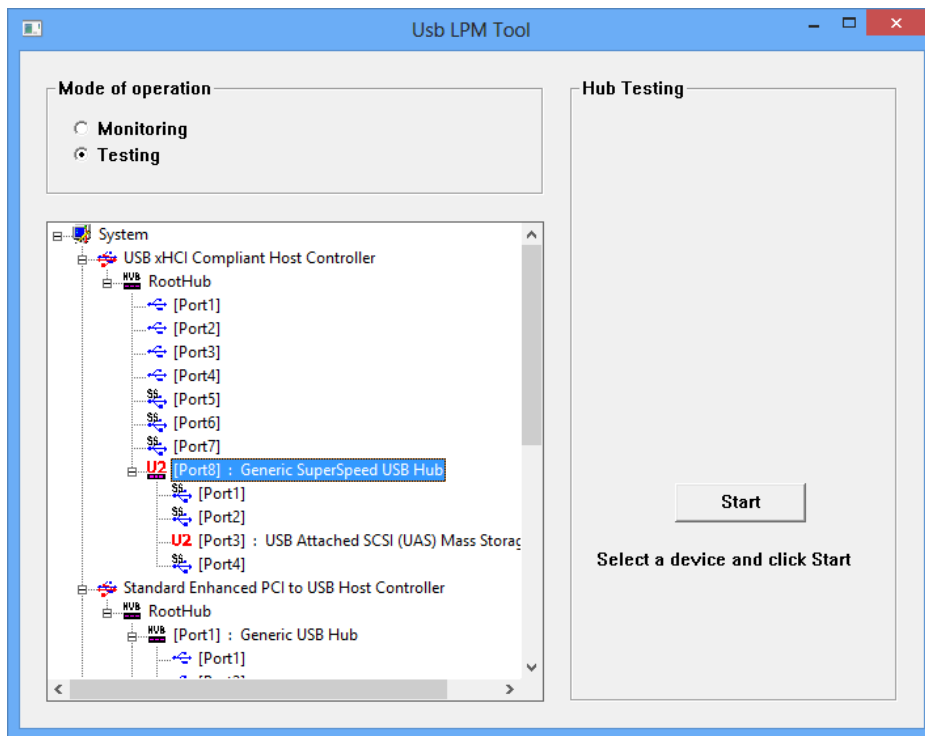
Usb LPM Tool

Mode of operation
Monitoring
Testing

Hub Testing

System
USB xHCI Compliant Host Controller
HUB RootHub
[Port1]
[Port2]
[Port3]
[Port4]
SS [Port5]
SS [Port6]
SS [Port7]
U2 [Port8] : Generic SuperSpeed USB Hub
SS [Port1]
SS [Port2]
U2 [Port3] : USB Attached SCSI (UAS) Mass Storag
SS [Port4]
Standard Enhanced PCI to USB Host Controller
HUB RootHub
HUB [Port1] : Generic USB Hub
[Port1]
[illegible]

Start

Select a device and click Start